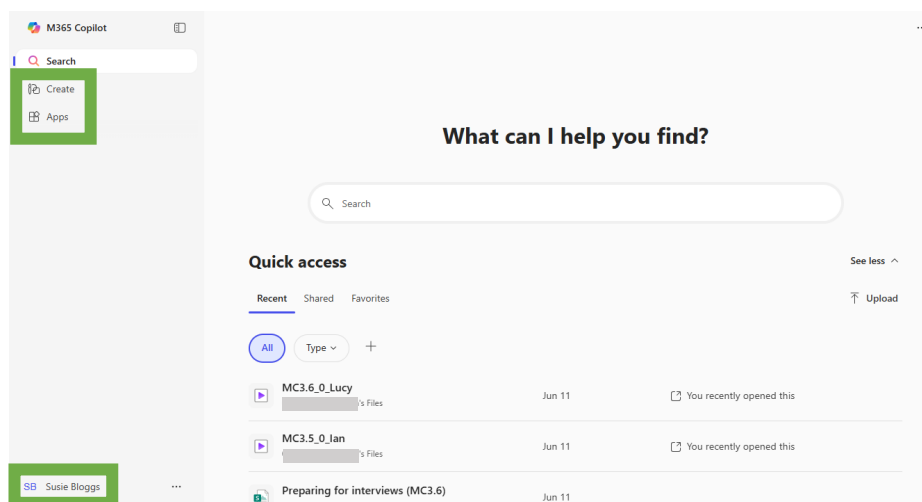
M365 Copilot

Search

Create

Apps

What can I help you find?

Search

Quick access

See less

Recent Shared Favorites

Upload

All Type +

MC3.6_0_Lucy
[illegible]'s Files
Jun 11
You recently opened this

MC3.5_0_Ian
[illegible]'s Files
Jun 11
You recently opened this

Preparing for interviews (MC3.6)
Jun 11

SB Susie Bloggs ...